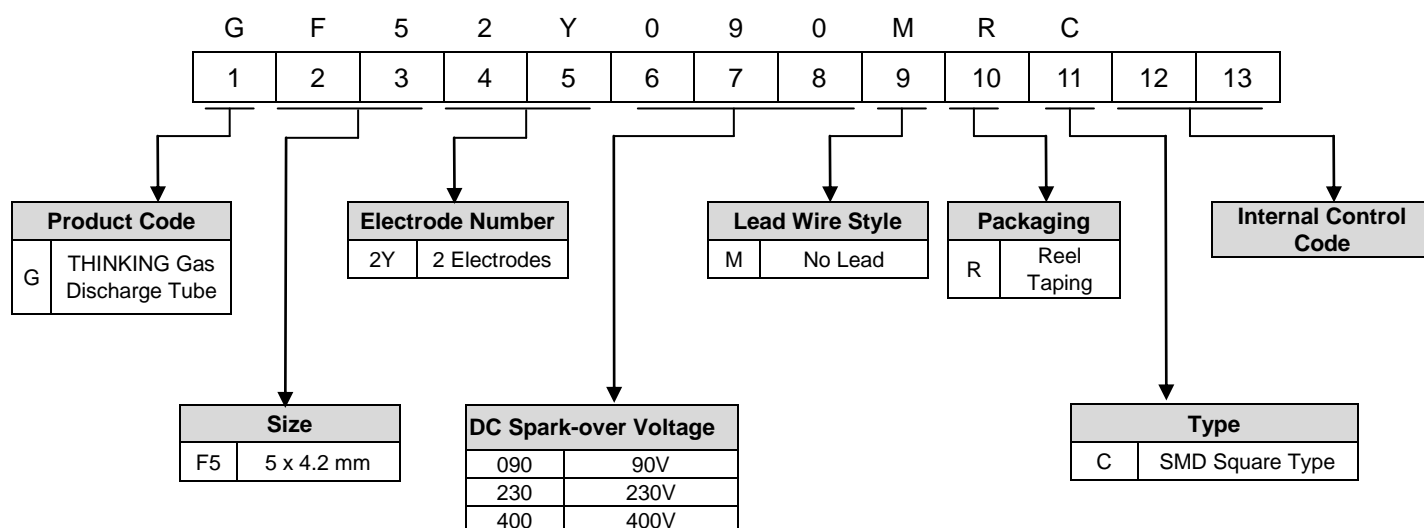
G F 5 2 Y 0 9 0 M R C

| 1 | 2 | 3 | 4 | 5 | 6 | 7 | 8 | 9 | 10 | 11 | 12 | 13 |
|---|---|---|---|---|---|---|---|---|---|---|---|---|

| Product Code | |
|---|---|
| G | THINKING Gas Discharge Tube |

| Electrode Number | |
|---|---|
| 2Y | 2 Electrodes |

| Lead Wire Style | |
|---|---|
| M | No Lead |

| Packaging | |
|---|---|
| R | Reel Taping |

Internal Control Code

| Size | |
|---|---|
| F5 | 5 x 4.2 mm |

| DC Spark-over Voltage | |
|---|---|
| 090 | 90V |
| 230 | 230V |
| 400 | 400V |

| Type | |
|---|---|
| C | SMD Square Type |